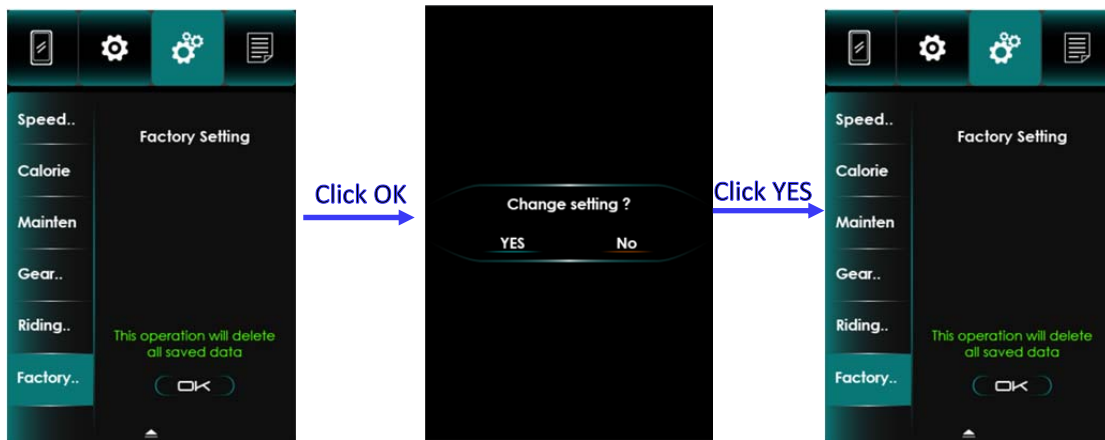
Speed..
Calorie
Mainten
Gear..
Riding..
Factory..

Factory Setting

This operation will delete all saved data

OK

Click OK

Change setting ?

YES

No

Click YES

Speed..
Calorie
Mainten
Gear..
Riding..
Factory..

Factory Setting

This operation will delete all saved data

OK